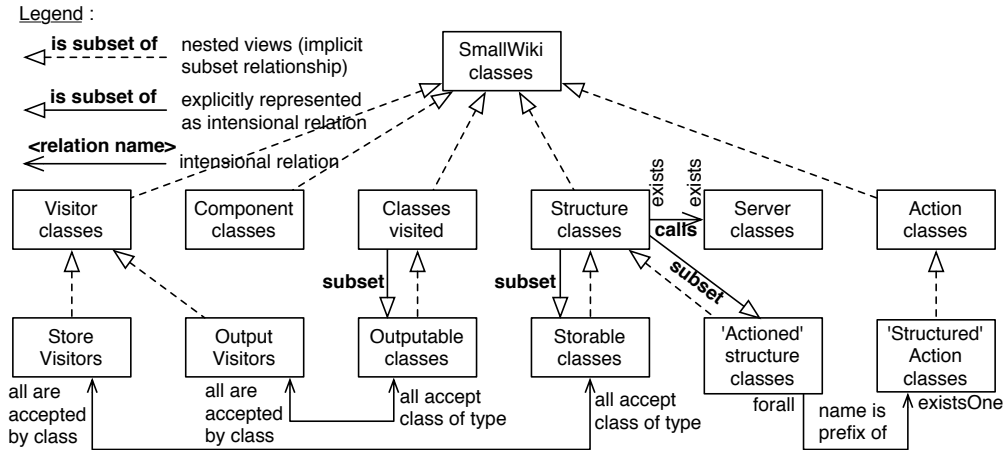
Legend :

is subset of — nested views (implicit subset relationship)

is subset of — explicitly represented as intensional relation

<relation name> — intensional relation

SmallWiki classes

Visitor classes

Component classes

Classes visited

Structure classes

exists

exists

calls

Server classes

Action classes

subset

subset

subset

subset

Store Visitors

Output Visitors

Outputable classes

Storable classes

'Actioned' structure classes

'Structured' Action classes

all are accepted by class

all are accepted by class

all accept class of type

all accept class of type

forall

name is prefix of

existsOne